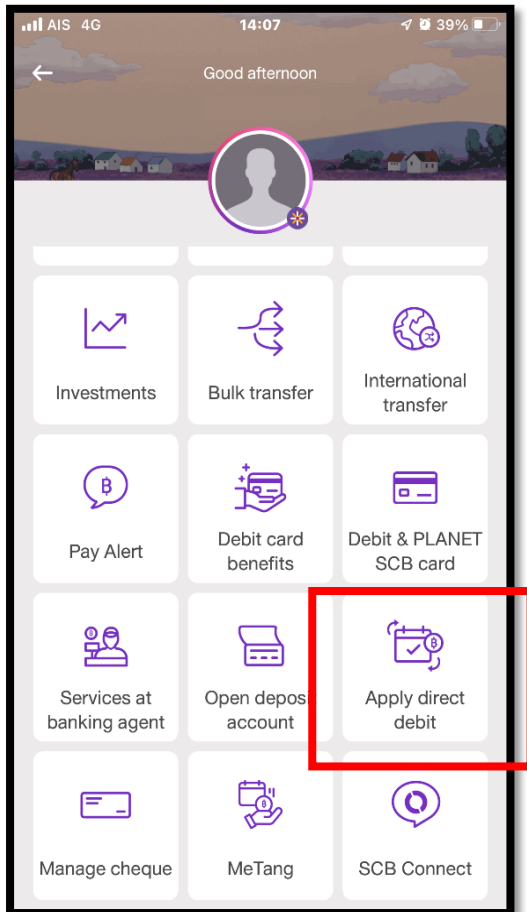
AIS 4G 14:07 39%

Good afternoon

Investments

Bulk transfer

International transfer

Pay Alert

Debit card benefits

Debit & PLANET SCB card

Services at banking agent

Open depos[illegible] account

Apply direct debit

Manage cheque

MeTang

SCB Connect